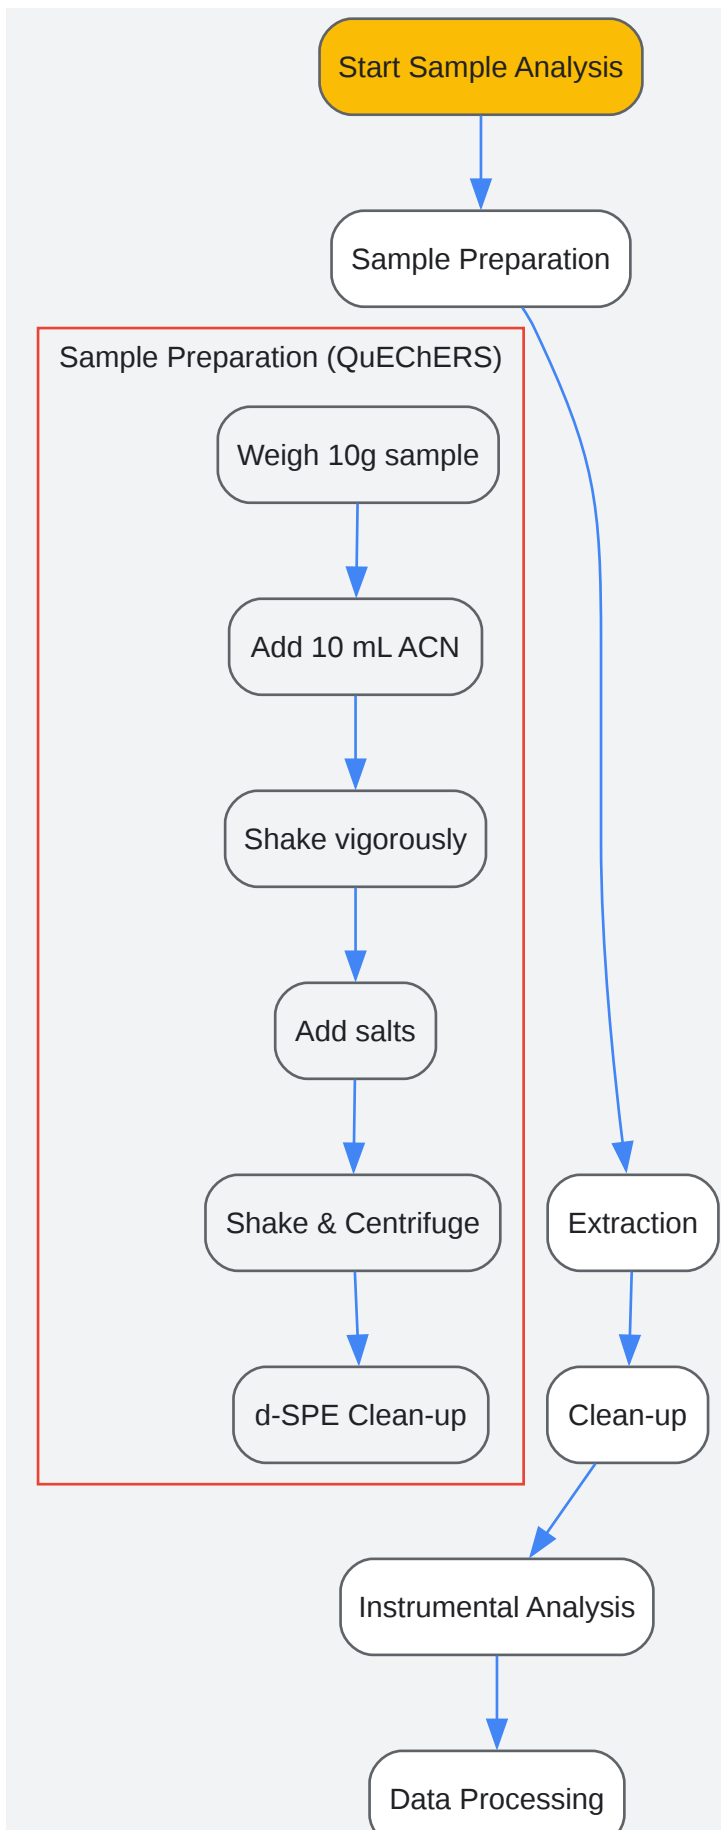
Start Sample Analysis

Sample Preparation

Sample Preparation (QuEChERS)

Weigh 10g sample

Add 10 mL ACN

Shake vigorously

Add salts

Shake & Centrifuge

d-SPE Clean-up

Extraction

Clean-up

Instrumental Analysis

Data Processing